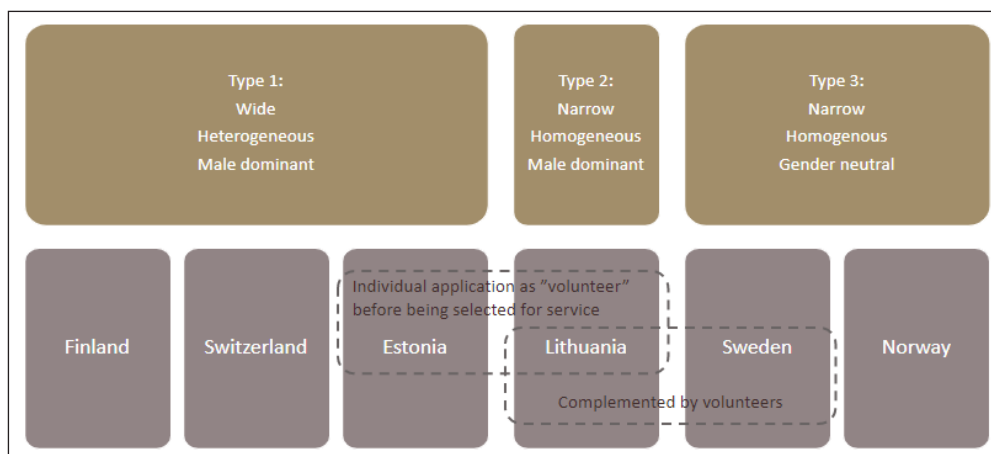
Type 1:
Wide
Heterogeneous
Male dominant

Type 2:
Narrow
Homogeneous
Male dominant

Type 3:
Narrow
Homogenous
Gender neutral

Finland

Switzerland

Individual application as ”volunteer” before being selected for service

Estonia

Lithuania

Sweden

Norway

Complemented by volunteers